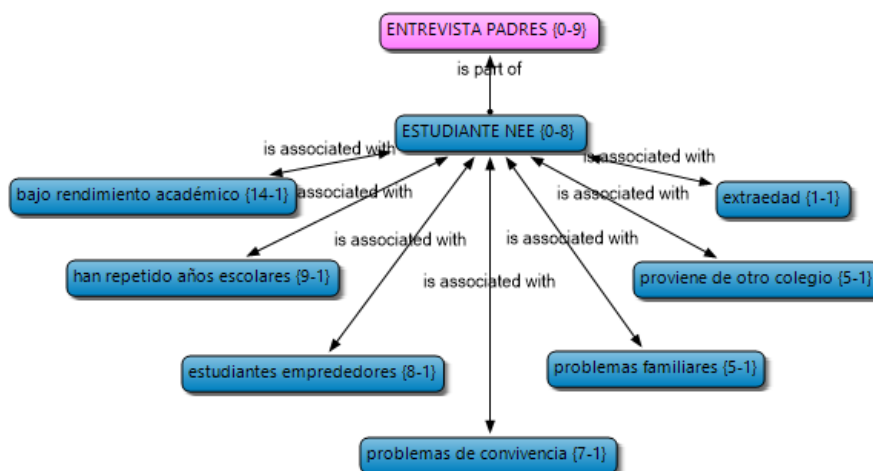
ENTREVISTA PADRES {0-9}

is part of

ESTUDIANTE NEE {0-8}

is associated with

bajo rendimiento académico {14-1}

associated with

is associated with

extraedad {1-1}

is associated with

is associated with

is associated with

han repetido años escolares {9-1}

proviene de otro colegio {5-1}

is associated with

estudiantes empredecores {8-1}

problemas familiares {5-1}

problemas de convivencia {7-1}